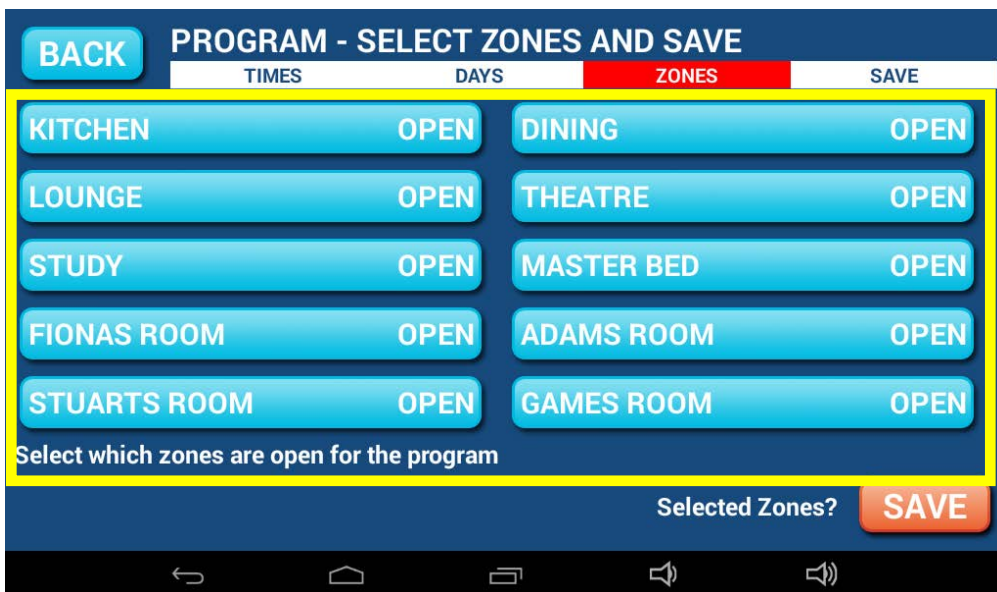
BACK

PROGRAM - SELECT ZONES AND SAVE

TIMES DAYS ZONES SAVE

KITCHEN OPEN

DINING OPEN

LOUNGE OPEN

THEATRE OPEN

STUDY OPEN

MASTER BED OPEN

FIONAS ROOM OPEN

ADAMS ROOM OPEN

STUARTS ROOM OPEN

GAMES ROOM OPEN

Select which zones are open for the program

Selected Zones? SAVE